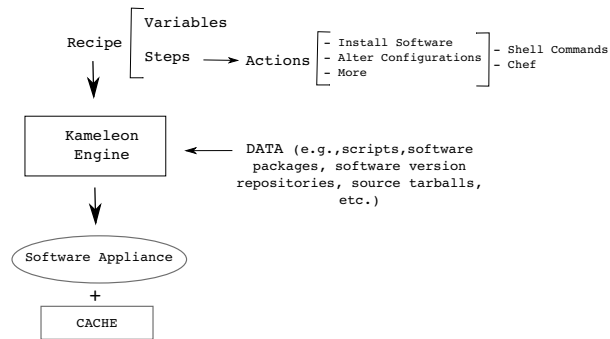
Recipe

Variables

Steps

Actions

- Install Software
- Alter Configurations
- More

- Shell Commands
- Chef

Kameleon Engine

DATA (e.g.,scripts,software packages, software version repositories, source tarballs, etc.)

Software Appliance

+

CACHE